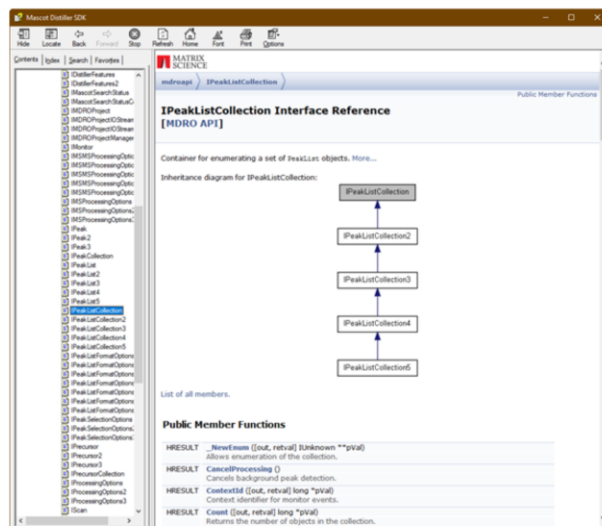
Mascot Distiller SDK

Hide Locate Back Forward Stop Refresh Home Font Print Options

Contents Index Search Favorites

IDistillerFeatures
IDistillerFeatures2
IMascotSearchStatus
IMascotSearchStatusC
IMDROProject
IMDROProjectIOStream
IMDROProjectIOStream
IMDROProjectManager
IMonitor
IMSMSProcessingOptic
IMSMSProcessingOptic
IMSMSProcessingOptic
IMSMSProcessingOptic
IMSProcessingOptions
IMSProcessingOptions2
IMSProcessingOptions
IPeak
IPeak2
IPeak3
IPeakCollection
IPeakList
IPeakList2
IPeakList3
IPeakList4
IPeakList5
IPeakListCollection
IPeakListCollection2
IPeakListCollection3
IPeakListCollection4
IPeakListCollection5
IPeakListFormatOptions
IPeakListFormatOptions
IPeakListFormatOptions
IPeakListFormatOptions
IPeakListFormatOptions
IPeakListFormatOptions
IPeakListFormatOptions
IPeakSelectionOptions
IPeakSelectionOptions
IPeakSelectionOptions
IPrecursor
IPrecursor2
IPrecursor3
IPrecursorCollection
IProcessingOptions
IProcessingOptions2
IProcessingOptions3
IScan

MATRIX SCIENCE

mdroapi IPeakListCollection

Public Member Functions

IPeakListCollection Interface Reference
[MDRO API]

Container for enumerating a set of IPeakList objects. More...

Inheritance diagram for IPeakListCollection:

IPeakListCollection
IPeakListCollection2
IPeakListCollection3
IPeakListCollection4
IPeakListCollection5

List of all members.

Public Member Functions

| | |
|---|---|
| HRESULT | _NewEnum ([out, retval] IUnknown **pVal) Allows enumeration of the collection. |
| HRESULT | CancelProcessing () Cancels background peak detection. |
| HRESULT | ContextId ([out, retval] long *pVal) Context identifier for monitor events. |
| HRESULT | Count ([out, retval] long *pVal) Returns the number of objects in the collection. |